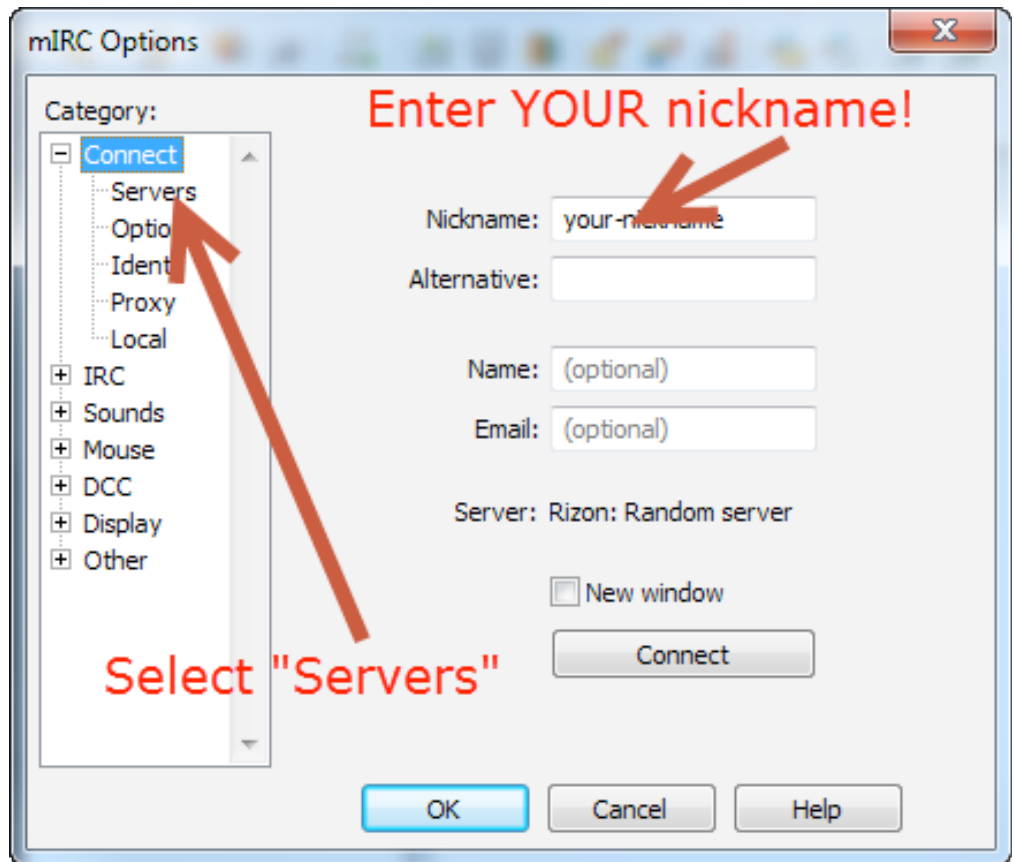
mIRC Options

Category:

Connect
Servers
Optio
Ident
Proxy
Local
IRC
Sounds
Mouse
DCC
Display
Other

Enter YOUR nickname!

Nickname: your-ni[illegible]

Alternative:

Name: (optional)

Email: (optional)

Server: Rizon: Random server

New window

Connect

Select "Servers"

OK Cancel Help